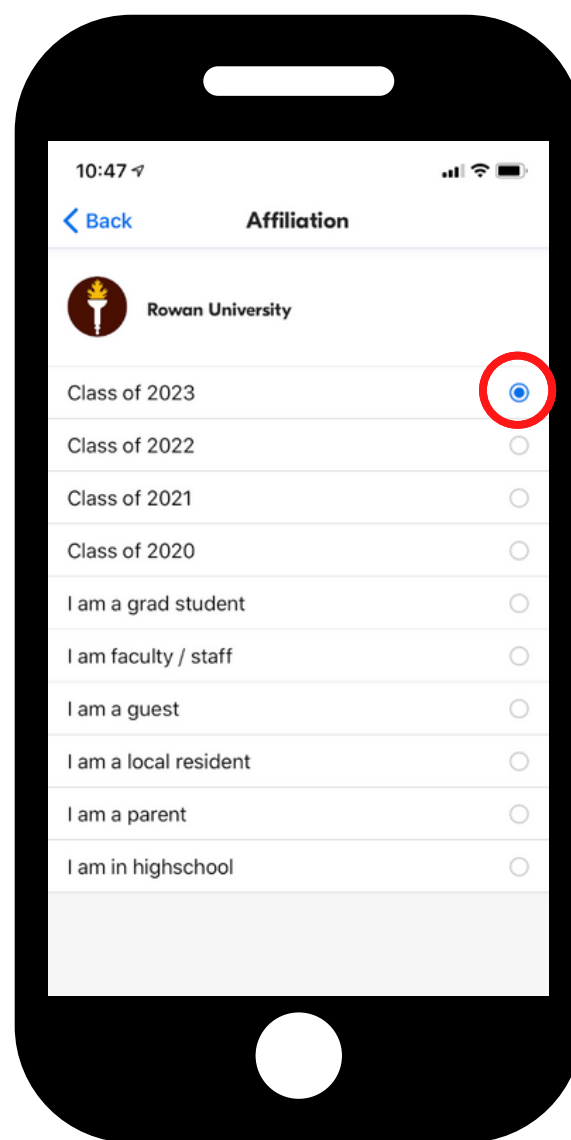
10:47

Back

Affiliation

Rowan University

Class of 2023

Class of 2022

Class of 2021

Class of 2020

I am a grad student

I am faculty / staff

I am a guest

I am a local resident

I am a parent

I am in highschool